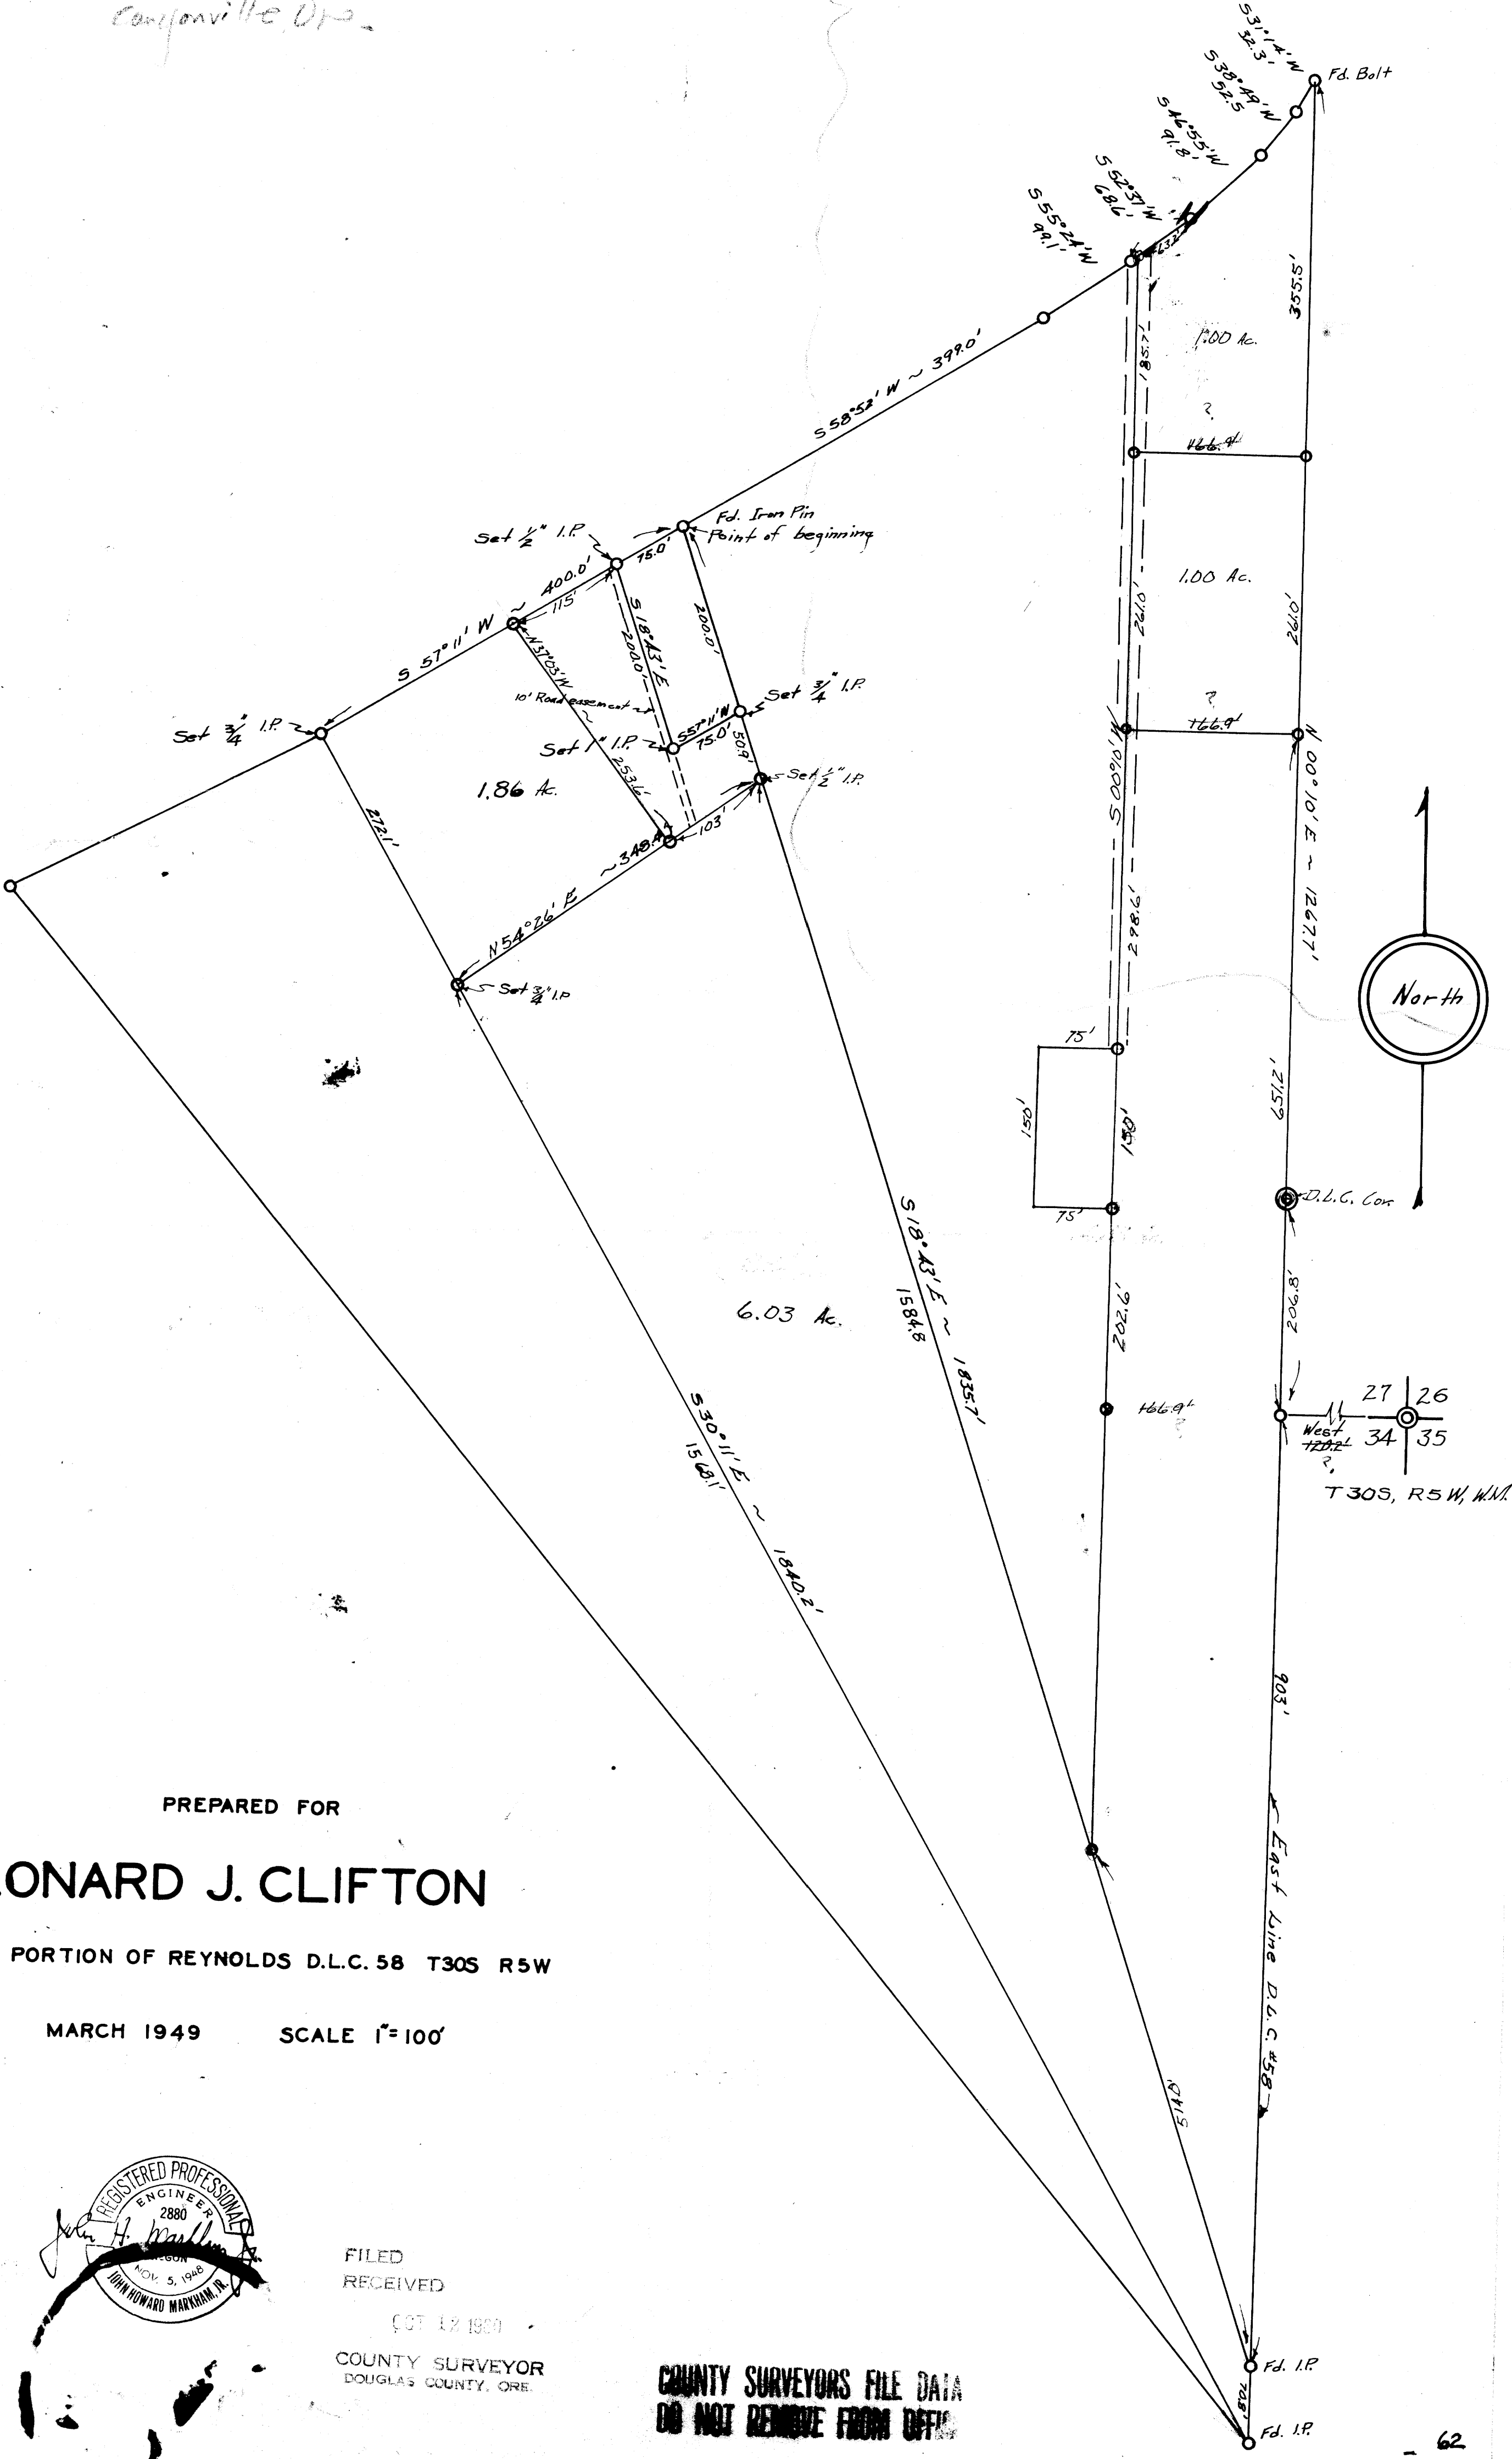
Canyonville Ore.

S 31°14' W
32.3'
Fd. Bolt
S 38°49' W
92.5
S 46°55' W
91.8
S 52°37' W
68.6'
S 55°24' W
99.1'
13.2'
355.5'
185.7'
1.00 Ac.
?
166.9'
S 58°52' W ~ 399.0'
Set $\frac{1}{2}$" I.P.
Fd. Iron Pin
Point of beginning
75.0'
S 57°11' W ~ 400.0'
115'
S 18°43' E
200.0'
200.0'
N 37°03' W
1.00 Ac.
261.0'
261.0'
10' Road easement
Set $\frac{3}{4}$" I.P.
Set $\frac{3}{4}$" I.P.
Set 1" I.P.
S 57°11' W
75.0'
50.9'
?
166.9'
Set $\frac{1}{2}$" I.P.
1.86 Ac.
253.6'
103'
~ 348.4'
272.1'
N 54°26' E
S 00°10' W
N 00°10' E ~ 1267.7'
298.6'
Set $\frac{3}{4}$" I.P.
North
75'
150'
150'
75'
671.9'
D.L.C. Cor.
S 18°43' E ~ 1835.7'
1584.8
6.03 Ac.
202.6'
206.8'
166.9'
27
26
34
35
West
120.2'
?
T 30S, R5W, W.M.
S 30°11' E ~ 1840.2'
1568.1'
903'
East Line D.L.C. #58
514.0'

PREPARED FOR
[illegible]ONARD J. CLIFTON
PORTION OF REYNOLDS D.L.C. 58 T30S R5W
MARCH 1949 SCALE 1"=100'

REGISTERED PROFESSIONAL ENGINEER
2880
OREGON
NOV. 5, 1948
JOHN HOWARD MARKHAM, JR.
John H. Markham Jr.

FILED
RECEIVED
OCT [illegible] 1950
COUNTY SURVEYOR
DOUGLAS COUNTY, ORE.

COUNTY SURVEYORS FILE DATA
DO NOT REMOVE FROM OFFI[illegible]

Fd. I.P.
74.8'
Fd. I.P.
62